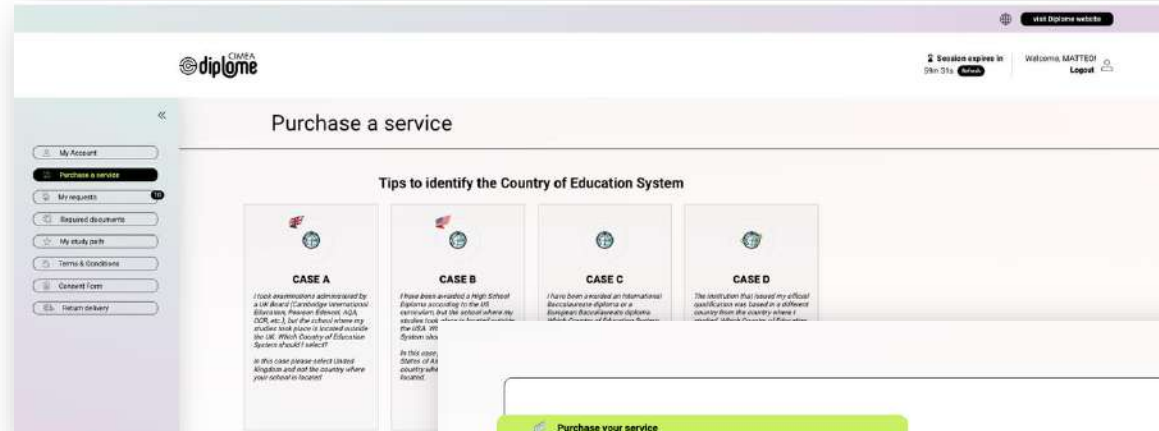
Visit Diplome website

CIMEA diplome

Session expires in 59m 51s Refresh

Welcome, MATTEO! Logout

«

My Account

Purchase a service

My requests 10

Required documents

My study path

Terms & Conditions

Consent Form

Return delivery

Purchase a service

Tips to identify the Country of Education System

CASE A

I took examinations administered by a UK Board (Cambridge International Education, Pearson Edexcel, AQA, OCR, etc.), but the school where my studies took place is located outside the UK. Which Country of Education System should I select?

In this case please select United Kingdom and not the country where your school is located.

CASE B

I have been awarded a High School Diploma according to the US curriculum, but the school where my studies took place is located outside the USA. Wh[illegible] System sho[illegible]

In this case, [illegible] States of A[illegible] country whe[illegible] located.

CASE C

I have been awarded an International Baccalaureate diploma or a European Baccalaureate diploma. Which Country of Education System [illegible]

CASE D

The institution that issued my official qualification was based in a different country from the country where I studied. Which Country of Education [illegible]

Purchase your service